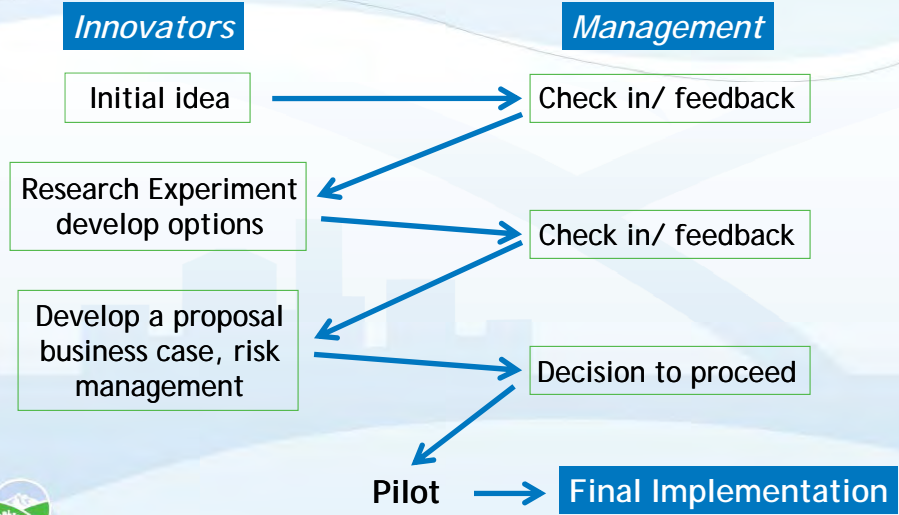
Innovators

Management

Initial idea

Check in/ feedback

Research Experiment develop options

Check in/ feedback

Develop a proposal business case, risk management

Decision to proceed

Pilot

Final Implementation